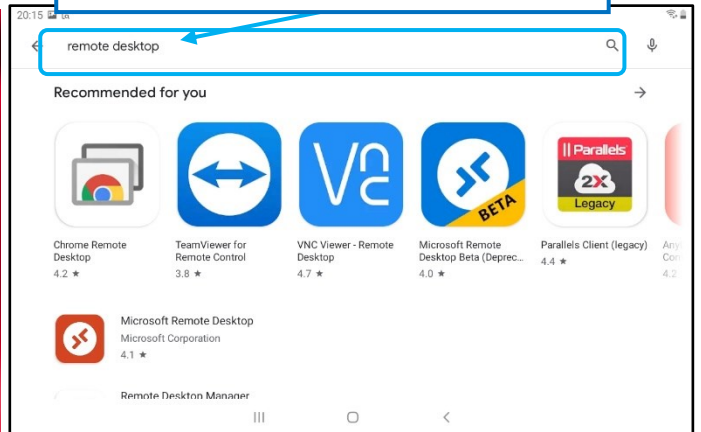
20:15

remote desktop

Recommended for you

Chrome Remote Desktop
4.2 ★

TeamViewer for Remote Control
3.8 ★

VNC Viewer - Remote Desktop
4.7 ★

BETA

Microsoft Remote Desktop Beta (Deprec...
4.0 ★

|| Parallels
2X
Legacy

Parallels Client (legacy)
4.4 ★

Any Con
4.2

Microsoft Remote Desktop
Microsoft Corporation
4.1 ★

Remote Desktop Manager